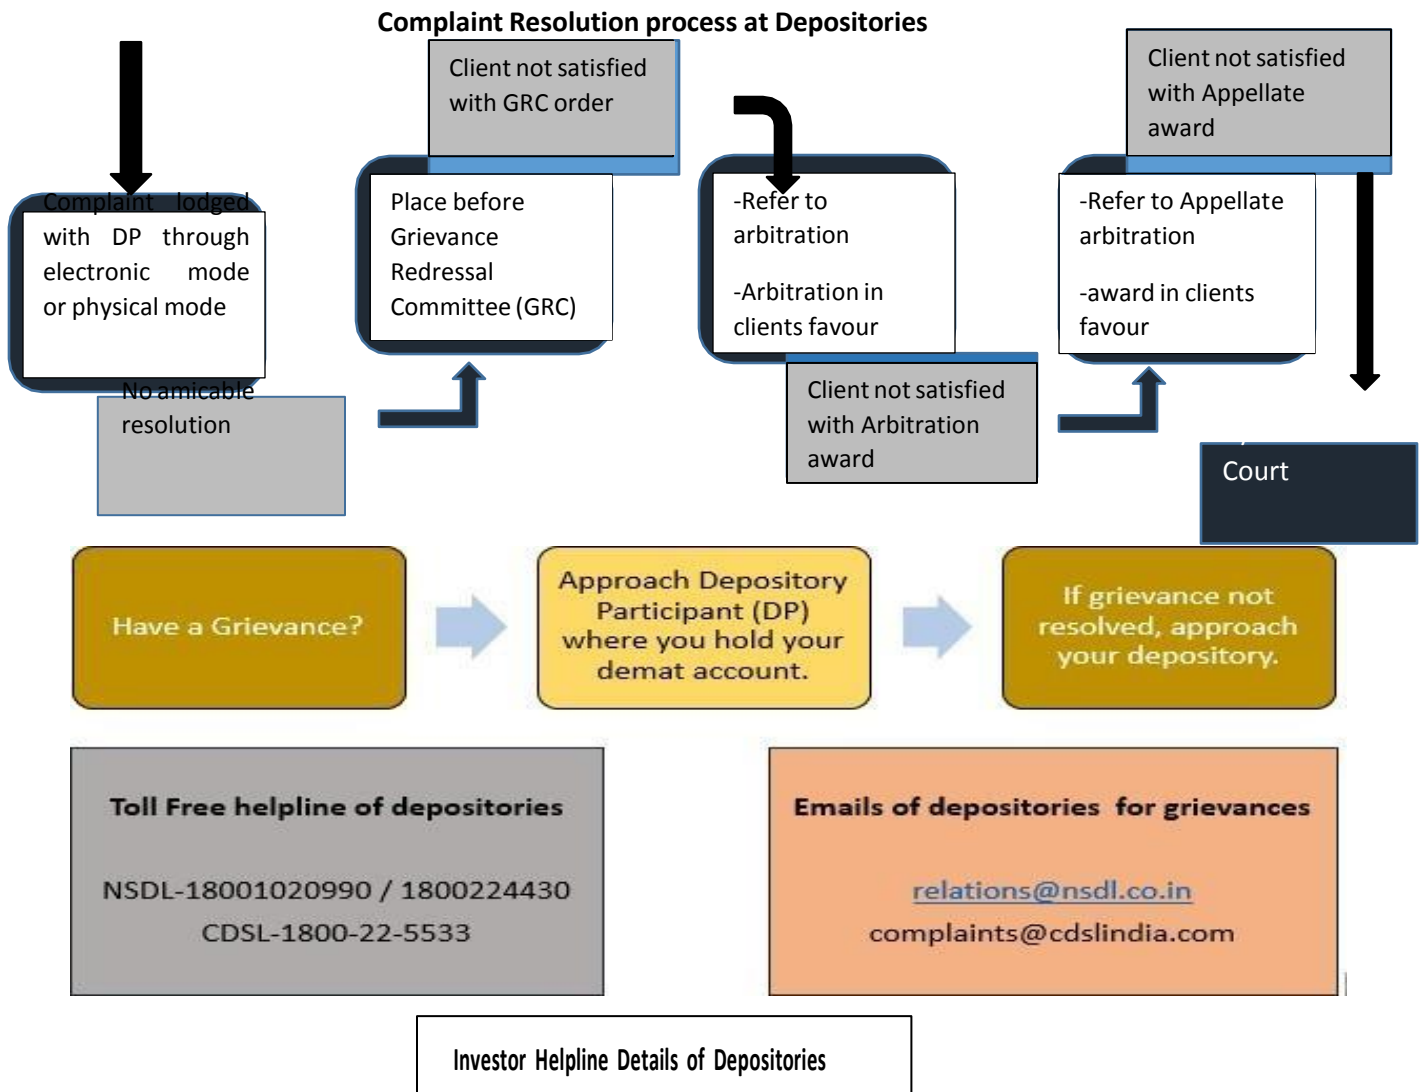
Complaint Resolution process at Depositories

Complaint lodged with DP through electronic mode or physical mode

No amicable resolution

Client not satisfied with GRC order

Place before Grievance Redressal Committee (GRC)

-Refer to arbitration

-Arbitration in clients favour

Client not satisfied with Arbitration award

Client not satisfied with Appellate award

-Refer to Appellate arbitration

-award in clients favour

Court

Have a Grievance?

Approach Depository Participant (DP) where you hold your demat account.

If grievance not resolved, approach your depository.

Toll Free helpline of depositories

NSDL-18001020990 / 1800224430

CDSL-1800-22-5533

Emails of depositories for grievances

relations@nsdl.co.in

complaints@cdslindia.com

Investor Helpline Details of Depositories